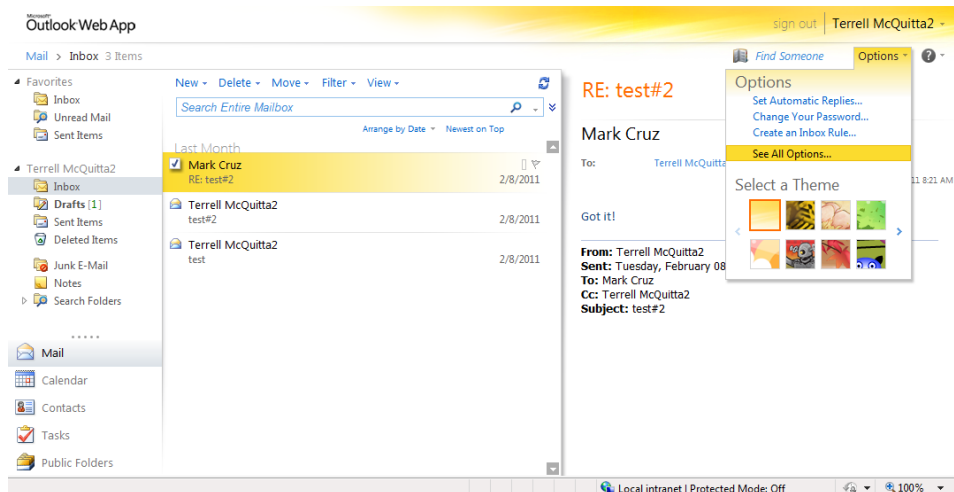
Microsoft Outlook Web App

sign out | Terrell McQuitta2

Mail > Inbox 3 Items

Find Someone Options ?

Favorites
Inbox
Unread Mail
Sent Items

Terrell McQuitta2
Inbox
Drafts [1]
Sent Items
Deleted Items
Junk E-Mail
Notes
Search Folders

Mail
Calendar
Contacts
Tasks
Public Folders

New Delete Move Filter View

Search Entire Mailbox

Arrange by Date Newest on Top

Last Month

Mark Cruz
RE: test#2 2/8/2011

Terrell McQuitta2
test#2 2/8/2011

Terrell McQuitta2
test 2/8/2011

RE: test#2

Mark Cruz

To: Terrell McQuitta2

11 8:21 AM

Got it!

From: Terrell McQuitta2
Sent: Tuesday, February 08
To: Mark Cruz
Cc: Terrell McQuitta2
Subject: test#2

Options
Set Automatic Replies...
Change Your Password...
Create an Inbox Rule...
See All Options...

Select a Theme

Local intranet | Protected Mode: Off 100%